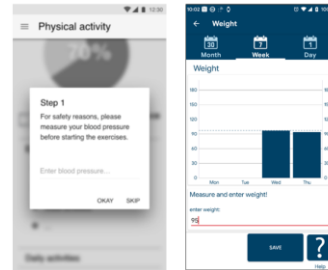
12:00

Physical activity

70%

Step 1

For safety reasons, please measure your blood pressure before starting the exercises.

Enter blood pressure...

OKAY SKIP

Daily activities

10:03

Weight

30
Month

7
Week

1
Day

Weight

160
140
120
100
80
60
40
20
0

Mon
Tue
Wed
Thu

Measure and enter weight!

enter weight

95

SAVE

?
Help